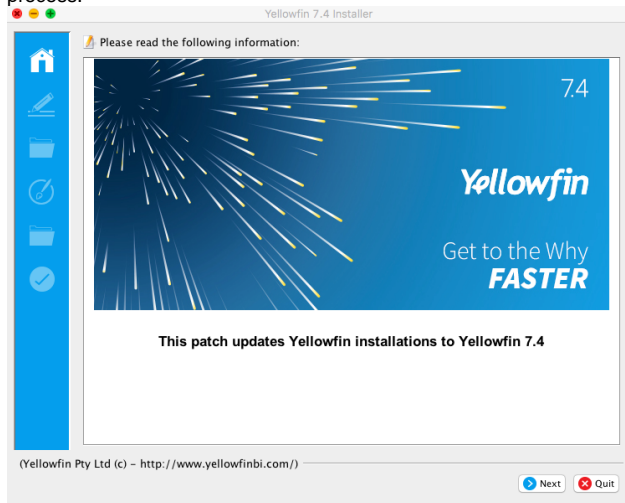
process.

Yellowfin 7.4 Installer

Please read the following information:

7.4

Yellowfin

Get to the Why
FASTER

This patch updates Yellowfin installations to Yellowfin 7.4

(Yellowfin Pty Ltd (c) - http://www.yellowfinbi.com/)

Next
Quit